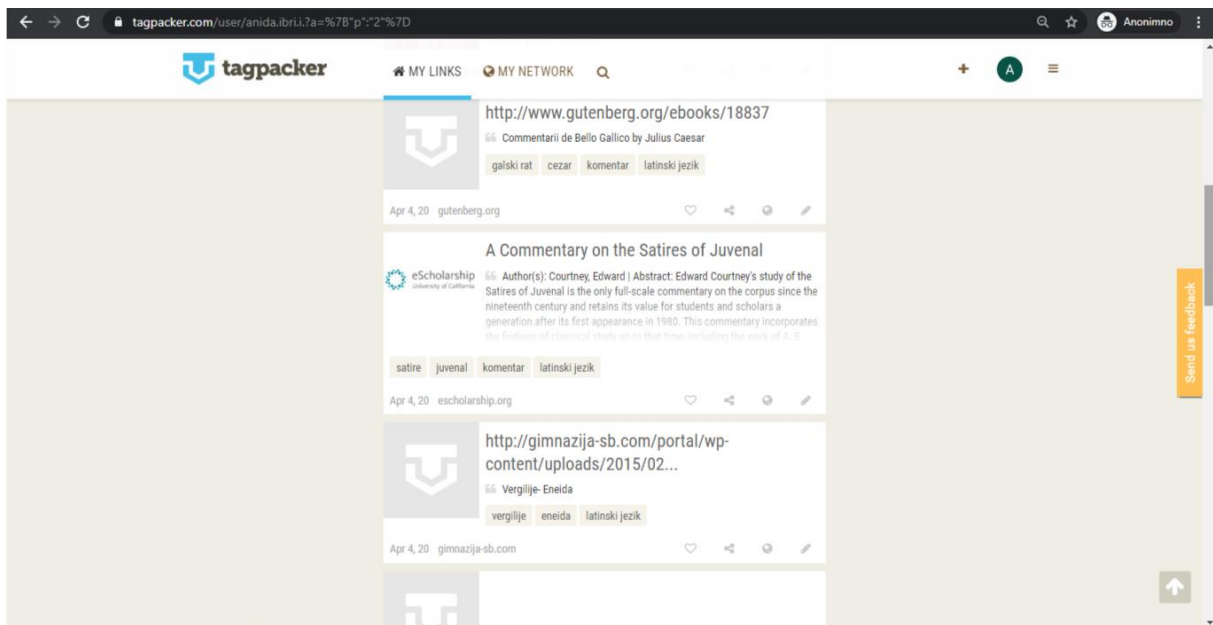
tagpacker.com/user/anida.ibri.i.?a=%7B"p":"2"%7D

Anonimno

tagpacker

MY LINKS MY NETWORK

A

http://www.gutenberg.org/ebooks/18837

Commentarii de Bello Gallico by Julius Caesar

galski rat cezar komentar latinski jezik

Apr 4, 20 gutenberg.org

A Commentary on the Satires of Juvenal

eScholarship University of California

Author(s): Courtney, Edward | Abstract: Edward Courtney's study of the Satires of Juvenal is the only full-scale commentary on the corpus since the nineteenth century and retains its value for students and scholars a generation after its first appearance in 1980. This commentary incorporates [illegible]

satire juvenal komentar latinski jezik

Apr 4, 20 escholarship.org

http://gimnazija-sb.com/portal/wp-content/uploads/2015/02...

Vergilije- Eneida

vergilije eneida latinski jezik

Apr 4, 20 gimnazija-sb.com

Send us feedback